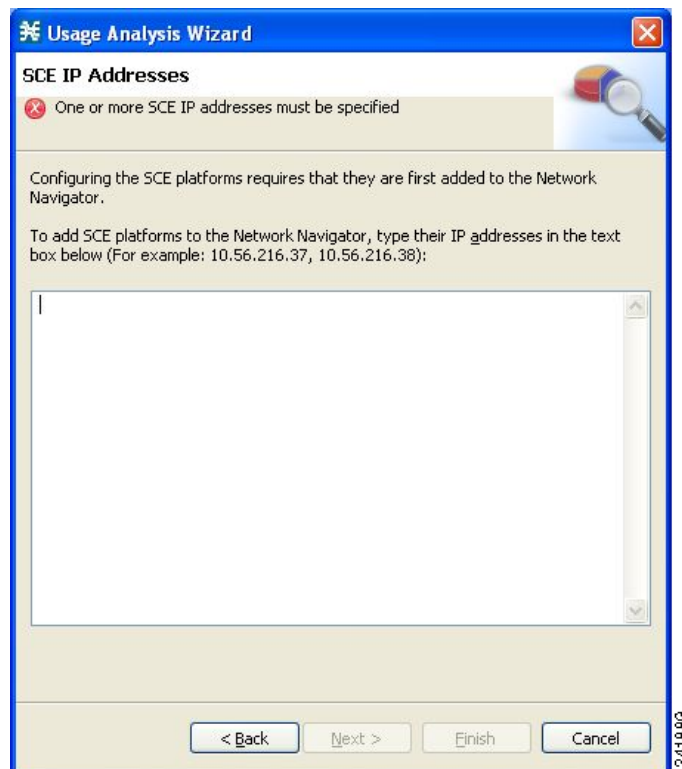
Usage Analysis Wizard

SCE IP Addresses

One or more SCE IP addresses must be specified

Configuring the SCE platforms requires that they are first added to the Network Navigator.

To add SCE platforms to the Network Navigator, type their IP addresses in the text box below (For example: 10.56.216.37, 10.56.216.38):

< Back Next > Finish Cancel

241993